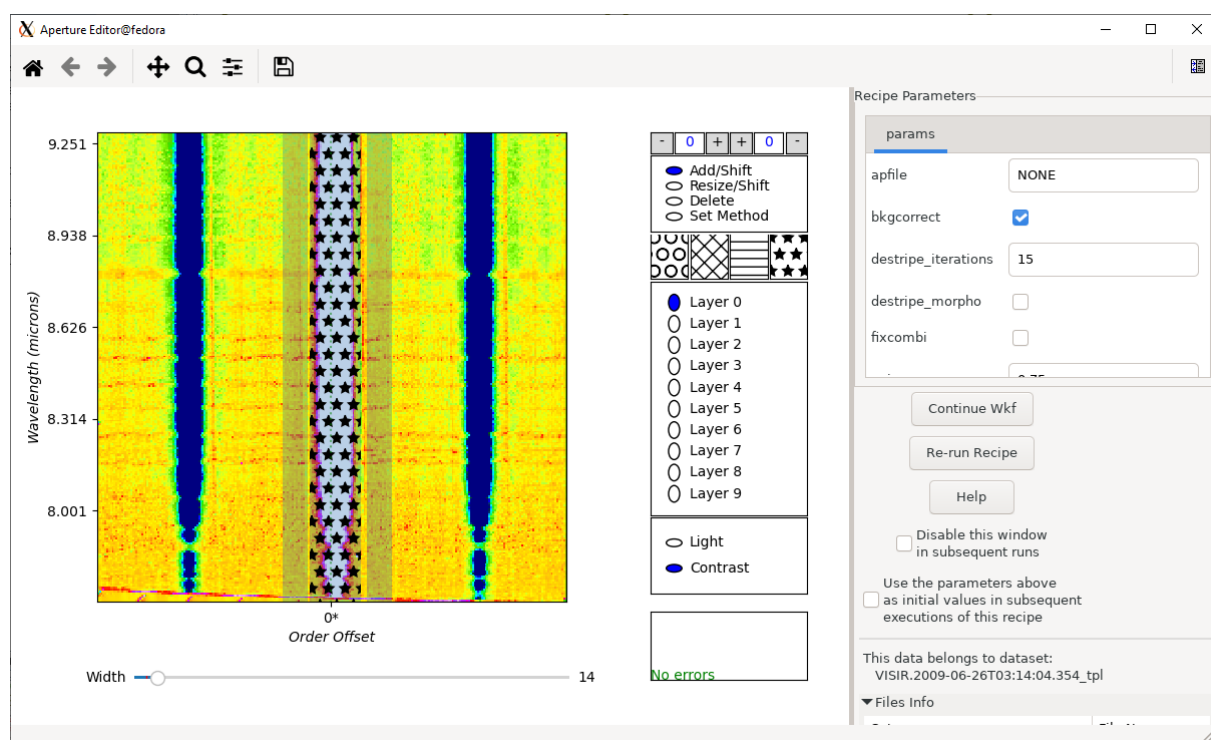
Aperture Editor@fedora

Recipe Parameters

params

apfile NONE

bkgcorrect

destripe_iterations 15

destripe_morpho

fixcombi

9.251
8.938
8.626
8.314
8.001

Wavelength (microns)

0*
Order Offset

- 0 + + 0 -

Add/Shift
Resize/Shift
Delete
Set Method

Layer 0
Layer 1
Layer 2
Layer 3
Layer 4
Layer 5
Layer 6
Layer 7
Layer 8
Layer 9

Light
Contrast

No errors

Width 14

Continue Wkf

Re-run Recipe

Help

Disable this window in subsequent runs

Use the parameters above as initial values in subsequent executions of this recipe

This data belongs to dataset:
VISIR.2009-06-26T03:14:04.354_tpl

Files Info